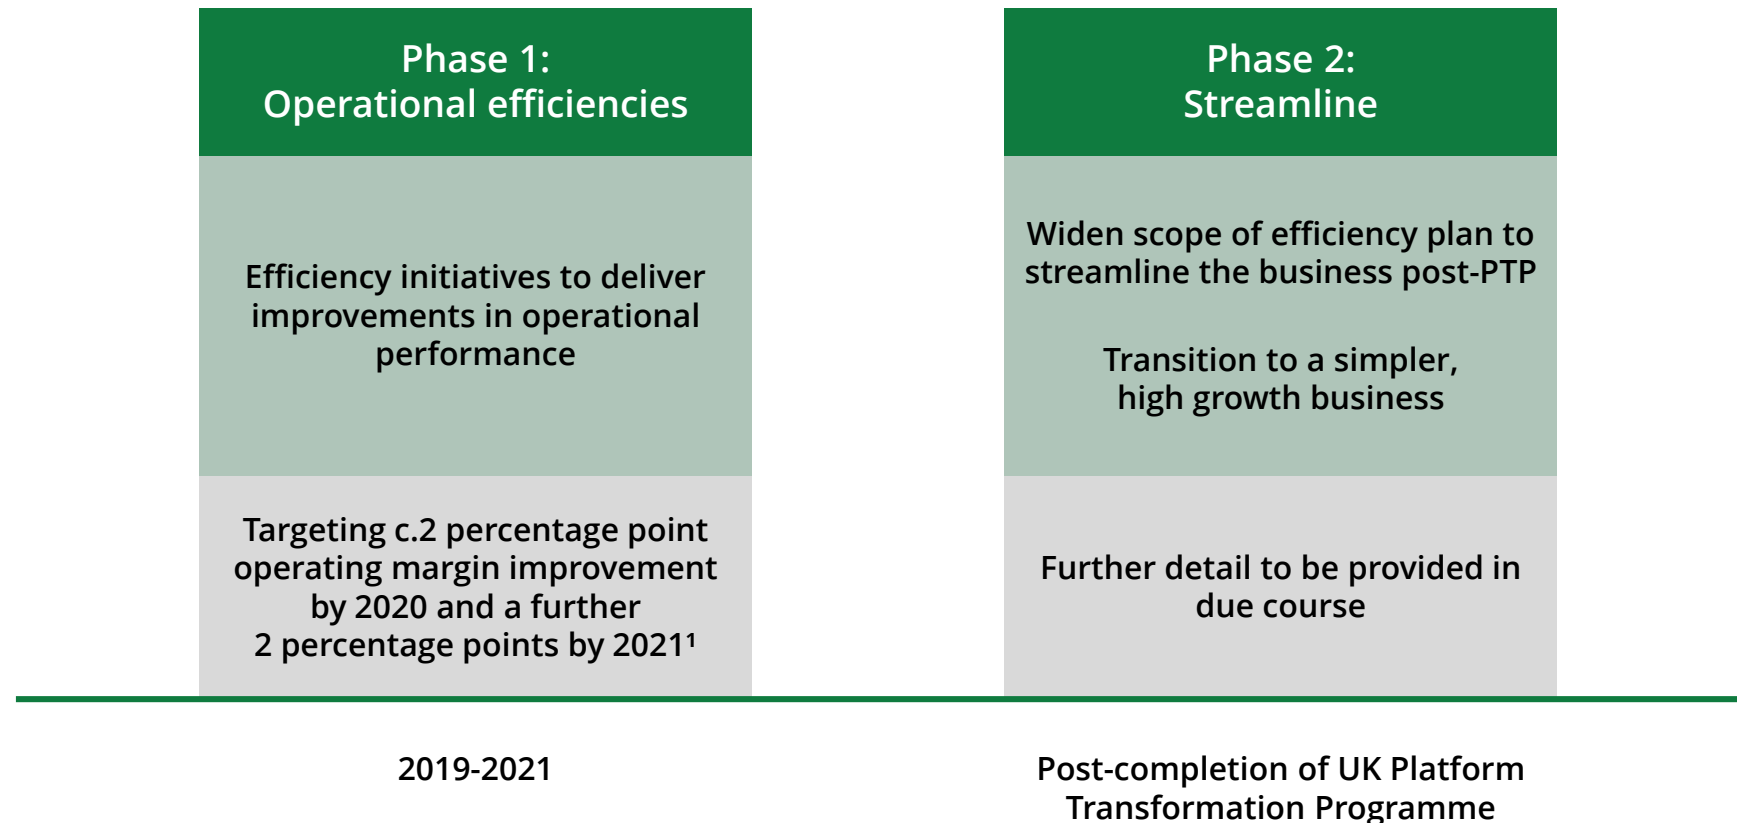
Phase 1:
Operational efficiencies

Efficiency initiatives to deliver improvements in operational performance

Targeting c.2 percentage point operating margin improvement by 2020 and a further 2 percentage points by 2021¹

2019-2021

Phase 2:
Streamline

Widen scope of efficiency plan to streamline the business post-PTP

Transition to a simpler, high growth business

Further detail to be provided in due course

Post-completion of UK Platform Transformation Programme